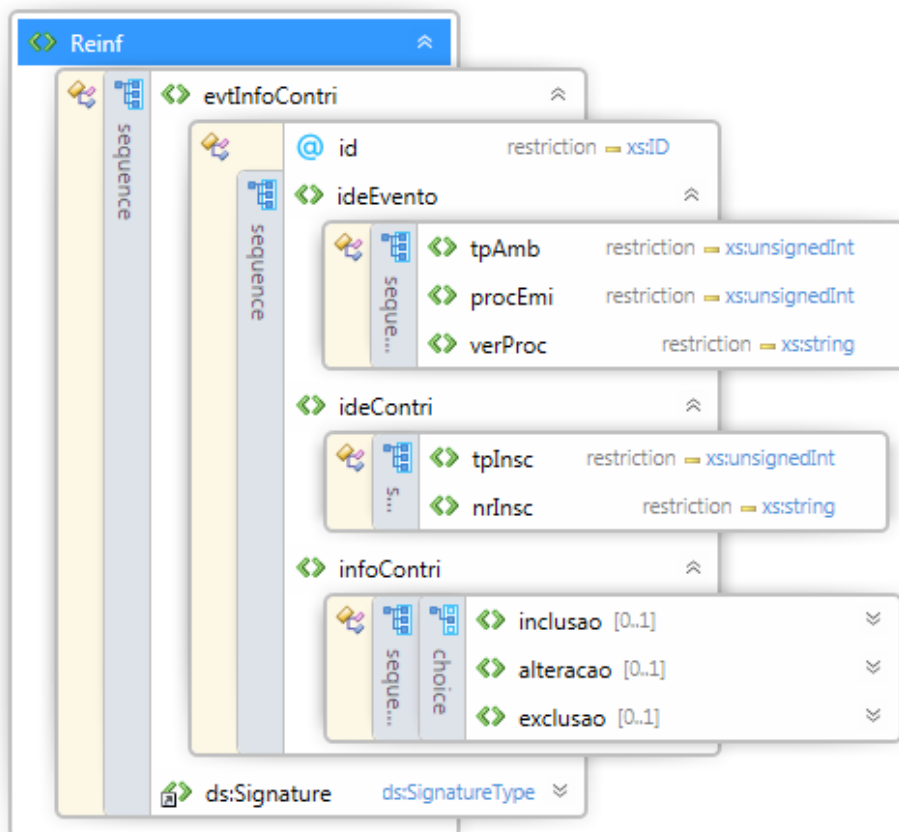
Reinf

sequence

evtInfoContri

sequence

@ id restriction xs:ID

ideEvento

seque...

tpAmb restriction xs:unsignedInt

procEmi restriction xs:unsignedInt

verProc restriction xs:string

ideContri

s...

tpInsc restriction xs:unsignedInt

nrInsc restriction xs:string

infoContri

seque...

choice

inclusao [0..1]

alteracao [0..1]

exclusao [0..1]

ds:Signature ds:SignatureType